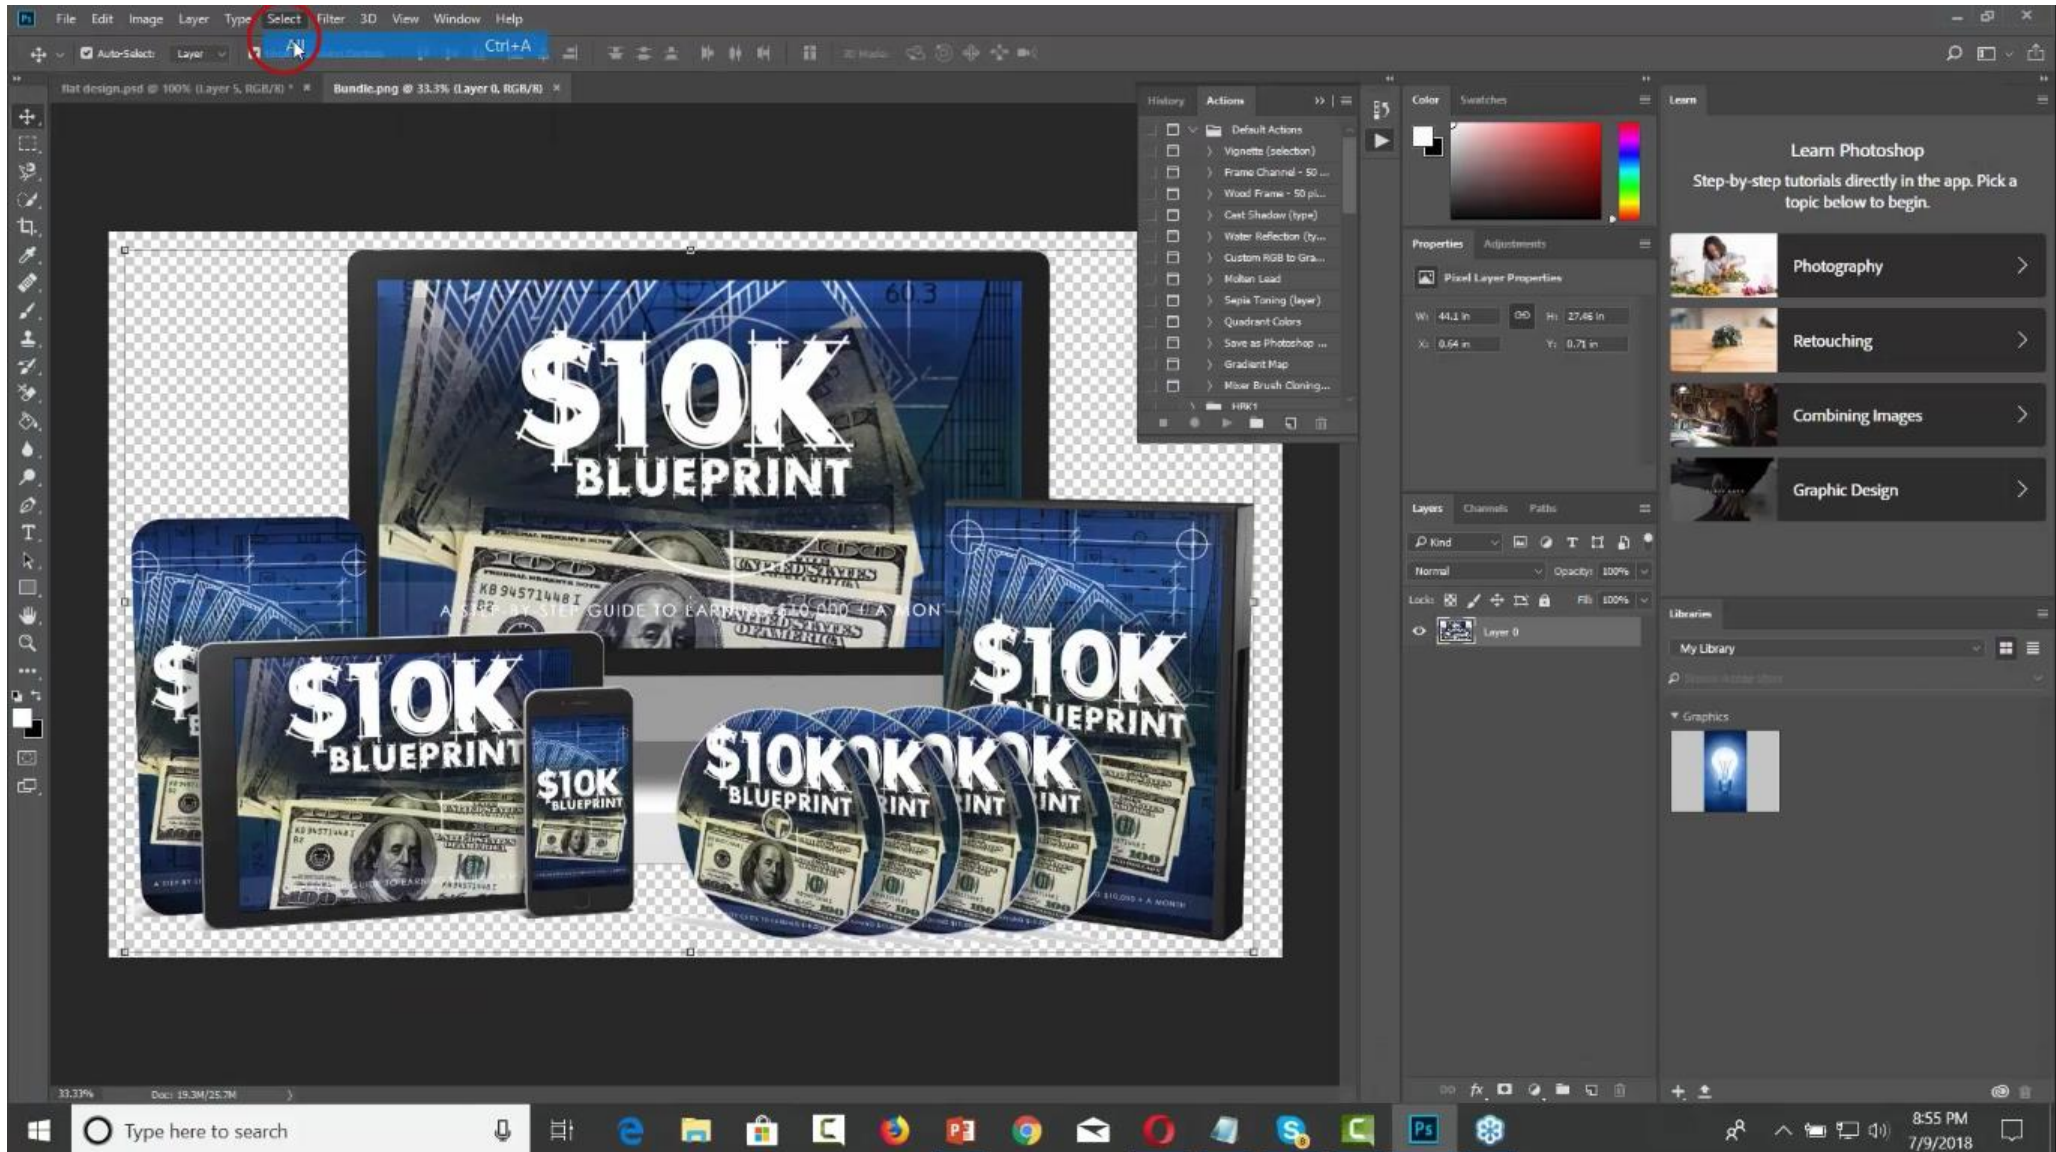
File Edit Image Layer Type Select Filter 3D View Window Help

All Ctrl+A

Auto-Select: Layer

flat design.psd @ 100% (Layer 5, RGB/8) * ×   Bundle.png @ 33.3% (Layer 0, RGB/8) ×

History Actions

Default Actions
Vignette (selection)
Frame Channel - 50 ...
Wood Frame - 50 pi...
Cast Shadow (type)
Water Reflection (ty...
Custom RGB to Gra...
Molten Lead
Sepia Toning (layer)
Quadrant Colors
Save as Photoshop ...
Gradient Map
Mixer Brush Cloning...
HBK1

Color Swatches

Properties Adjustments

Pixel Layer Properties

W: 44.1 in H: 27.46 in
X: 0.64 in Y: 0.71 in

Layers Channels Paths

Kind

Normal Opacity: 100%

Lock: Fill: 100%

Layer 0

Learn

Learn Photoshop

Step-by-step tutorials directly in the app. Pick a topic below to begin.

Photography

Retouching

Combining Images

Graphic Design

Libraries

My Library

Graphics

$10K BLUEPRINT

A STEP BY STEP GUIDE TO EARNING $10,000 + A MON

$10K BLUEPRINT

$10K BLUEPRINT

$10K BLUEPRINT

$10K BLUEPRINT

33.33% Doc: 19.3M/25.7M

Type here to search

8:55 PM
7/9/2018